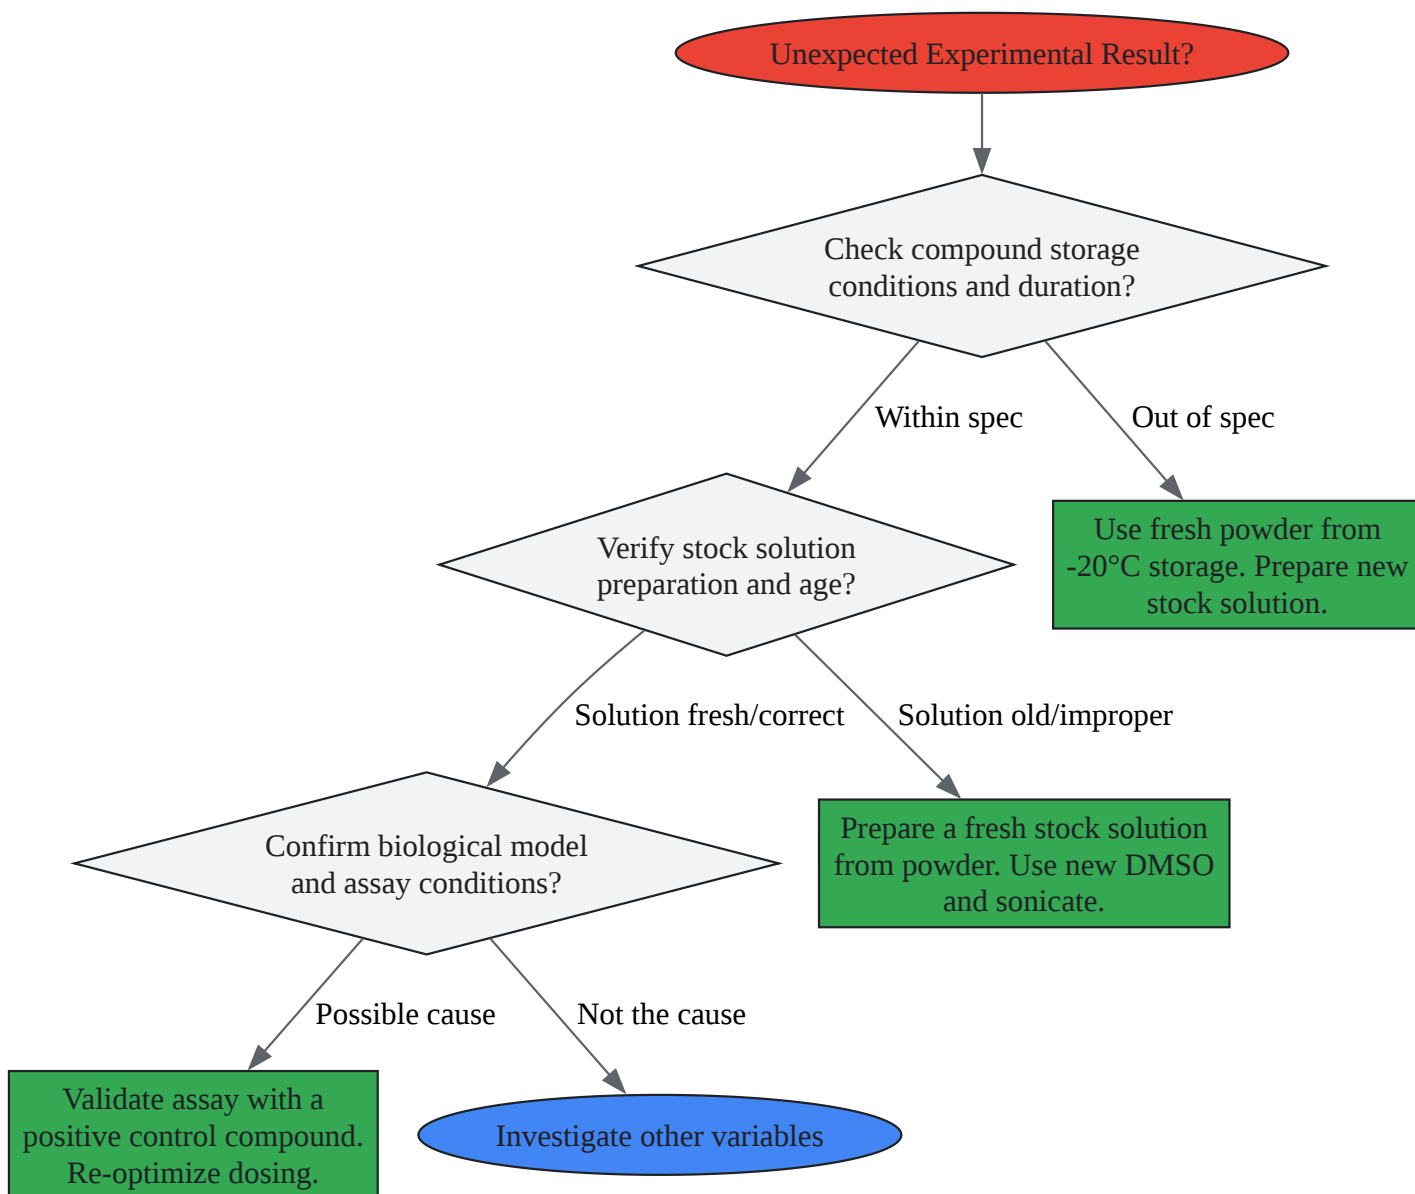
Unexpected Experimental Result?

Check compound storage conditions and duration?

Within spec

Out of spec

Use fresh powder from -20°C storage. Prepare new stock solution.

Verify stock solution preparation and age?

Solution fresh/correct

Solution old/improper

Prepare a fresh stock solution from powder. Use new DMSO and sonicate.

Confirm biological model and assay conditions?

Possible cause

Not the cause

Validate assay with a positive control compound. Re-optimize dosing.

Investigate other variables